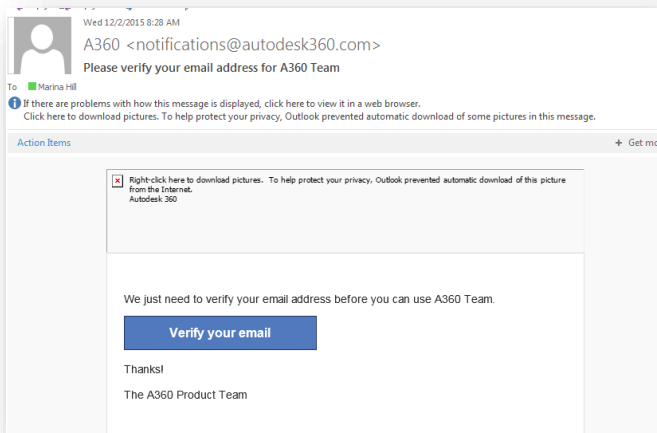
Wed 12/2/2015 8:28 AM

A360 <notifications@autodesk360.com>

Please verify your email address for A360 Team

To Marina Hill

If there are problems with how this message is displayed, click here to view it in a web browser.
Click here to download pictures. To help protect your privacy, Outlook prevented automatic download of some pictures in this message.

Action Items

+ Get mo

Right-click here to download pictures. To help protect your privacy, Outlook prevented automatic download of this picture from the Internet.
Autodesk 360

We just need to verify your email address before you can use A360 Team.

Verify your email

Thanks!

The A360 Product Team